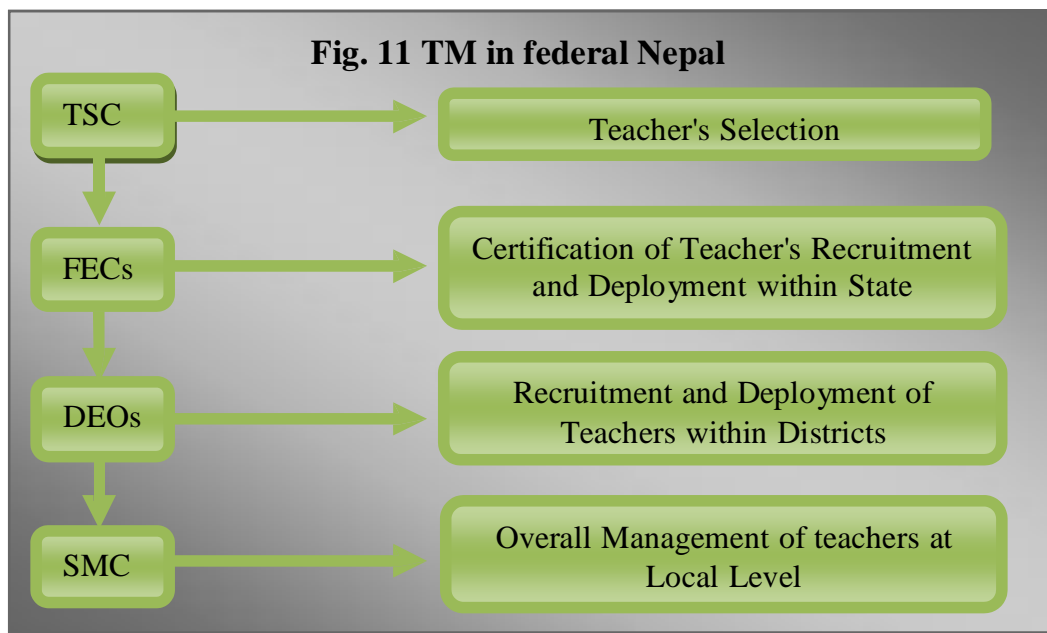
Fig. 11 TM in federal Nepal

TSC

Teacher's Selection

FECs

Certification of Teacher's Recruitment and Deployment within State

DEOs

Recruitment and Deployment of Teachers within Districts

SMC

Overall Management of teachers at Local Level